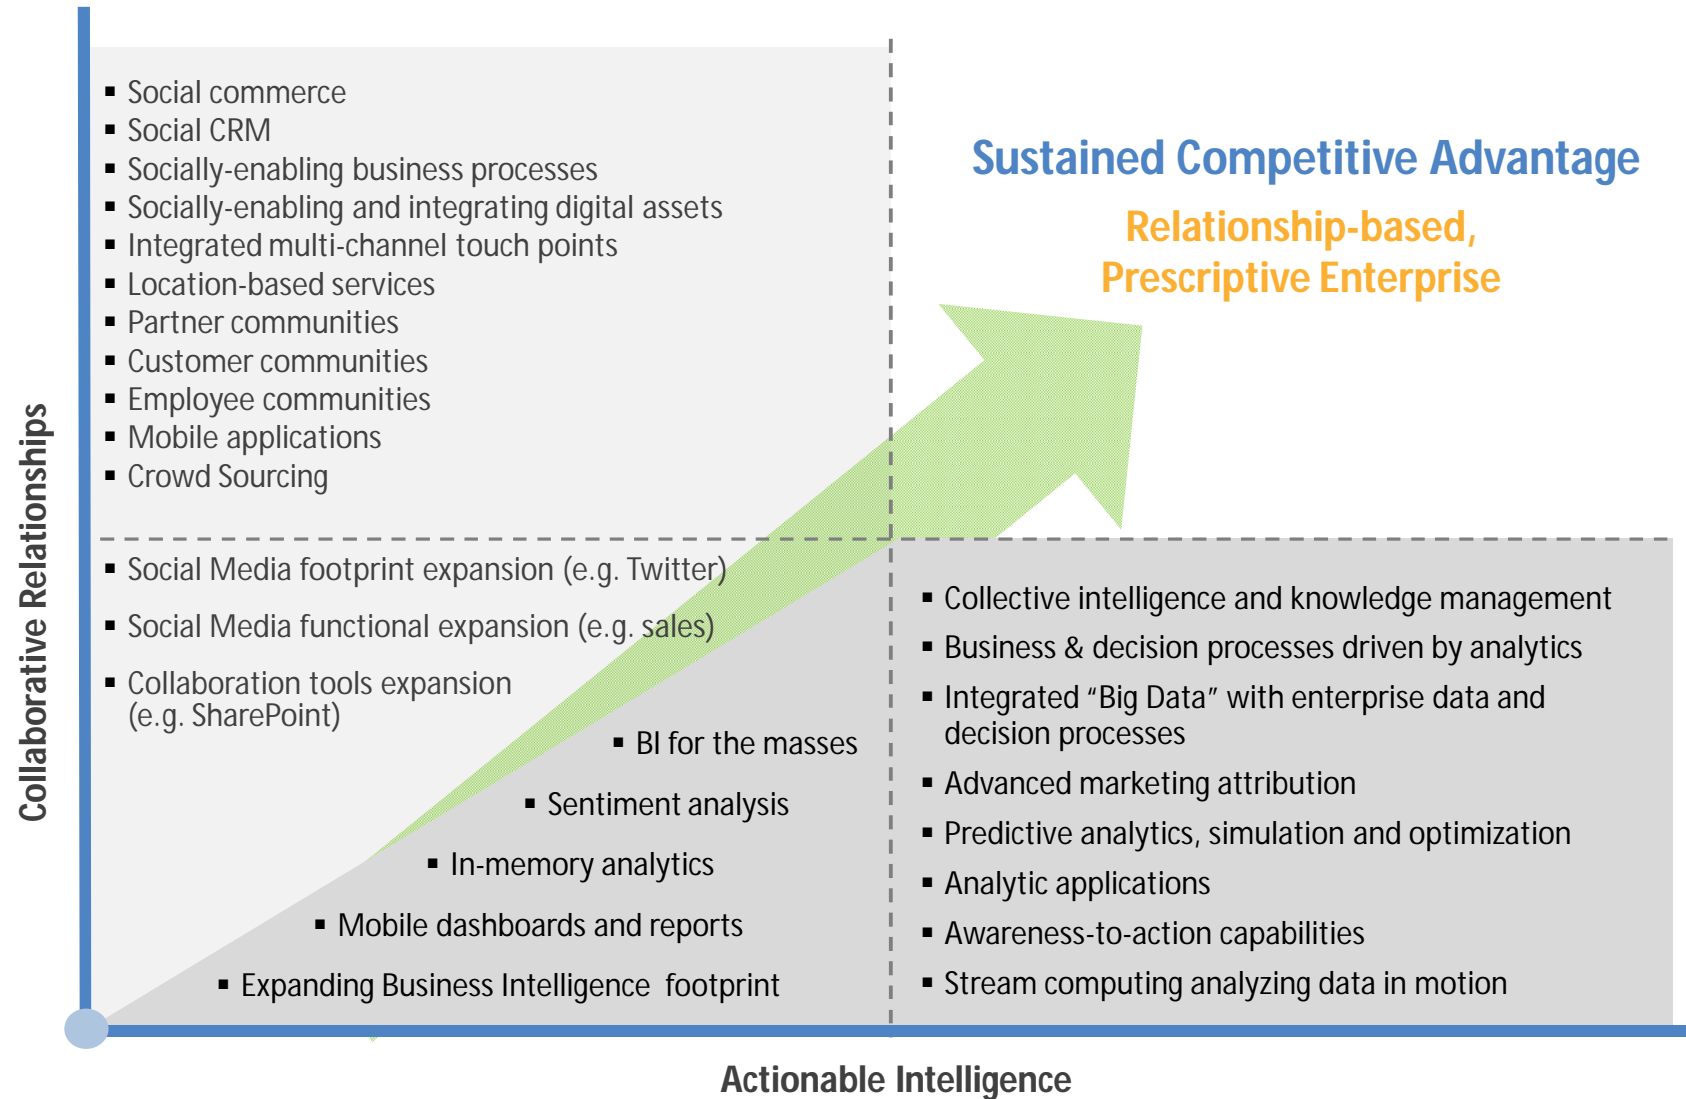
Sustained Competitive Advantage

Relationship-based, Prescriptive Enterprise

- Social commerce
- Social CRM
- Socially-enabling business processes
- Socially-enabling and integrating digital assets
- Integrated multi-channel touch points
- Location-based services
- Partner communities
- Customer communities
- Employee communities
- Mobile applications
- Crowd Sourcing

- Social Media footprint expansion (e.g. Twitter)
- Social Media functional expansion (e.g. sales)
- Collaboration tools expansion (e.g. SharePoint)

- BI for the masses
- Sentiment analysis
- In-memory analytics
- Mobile dashboards and reports
- Expanding Business Intelligence footprint

- Collective intelligence and knowledge management
- Business & decision processes driven by analytics
- Integrated "Big Data" with enterprise data and decision processes
- Advanced marketing attribution
- Predictive analytics, simulation and optimization
- Analytic applications
- Awareness-to-action capabilities
- Stream computing analyzing data in motion

Collaborative Relationships

Actionable Intelligence